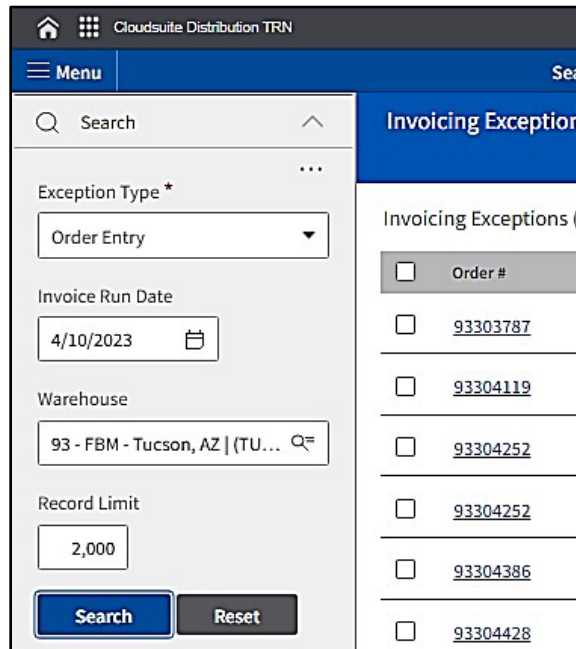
Cloudsuite Distribution TRN

Menu

Sea

Search

...

Exception Type *

Order Entry

Invoice Run Date

4/10/2023

Warehouse

93 - FBM - Tucson, AZ | (TU...

Record Limit

2,000

Search

Reset

Invoicing Exception

Invoicing Exceptions (

| | Order # |
|---|---|
| | 93303787 |
| | 93304119 |
| | 93304252 |
| | 93304252 |
| | 93304386 |
| | 93304428 |